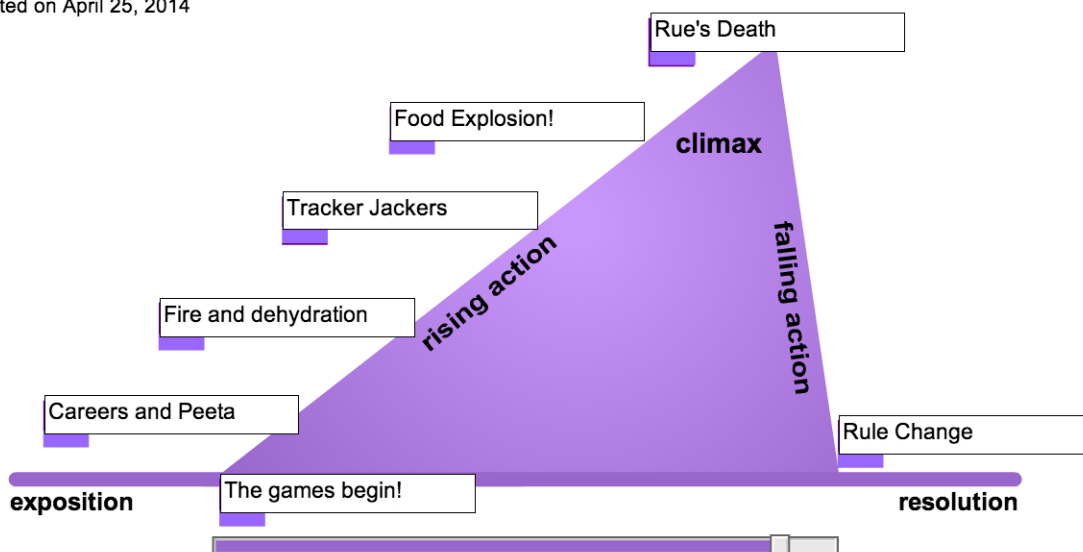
ted on April 25, 2014

Rue's Death

Food Explosion!

climax

Tracker Jackers

rising action

falling action

Fire and dehydration

Careers and Peeta

Rule Change

exposition

The games begin!

resolution